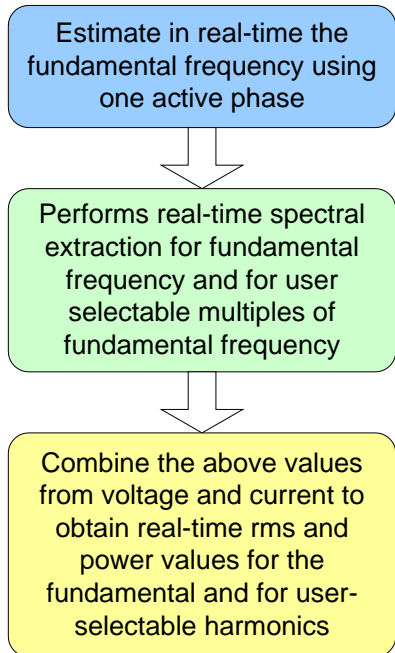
Estimate in real-time the fundamental frequency using one active phase

Performs real-time spectral extraction for fundamental frequency and for user selectable multiples of fundamental frequency

Combine the above values from voltage and current to obtain real-time rms and power values for the fundamental and for user-selectable harmonics